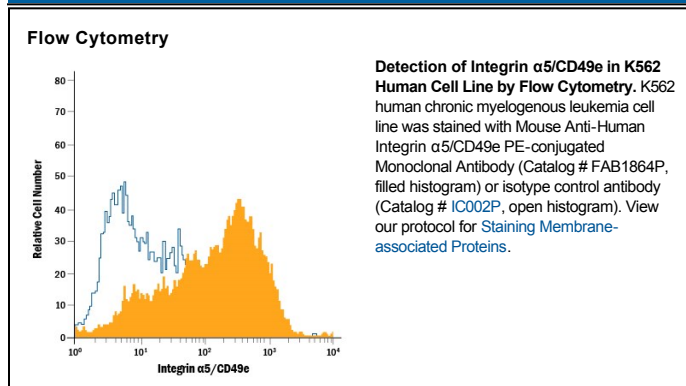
Flow Cytometry

80
70
60
50
40
30
20
10
0
Relative Cell Number
$10^0$ $10^1$ $10^2$ $10^3$ $10^4$
Integrin α5/CD49e

**Detection of Integrin α5/CD49e in K562 Human Cell Line by Flow Cytometry.** K562 human chronic myelogenous leukemia cell line was stained with Mouse Anti-Human Integrin α5/CD49e PE-conjugated Monoclonal Antibody (Catalog # FAB1864P, filled histogram) or isotype control antibody (Catalog # IC002P, open histogram). View our protocol for Staining Membrane-associated Proteins.